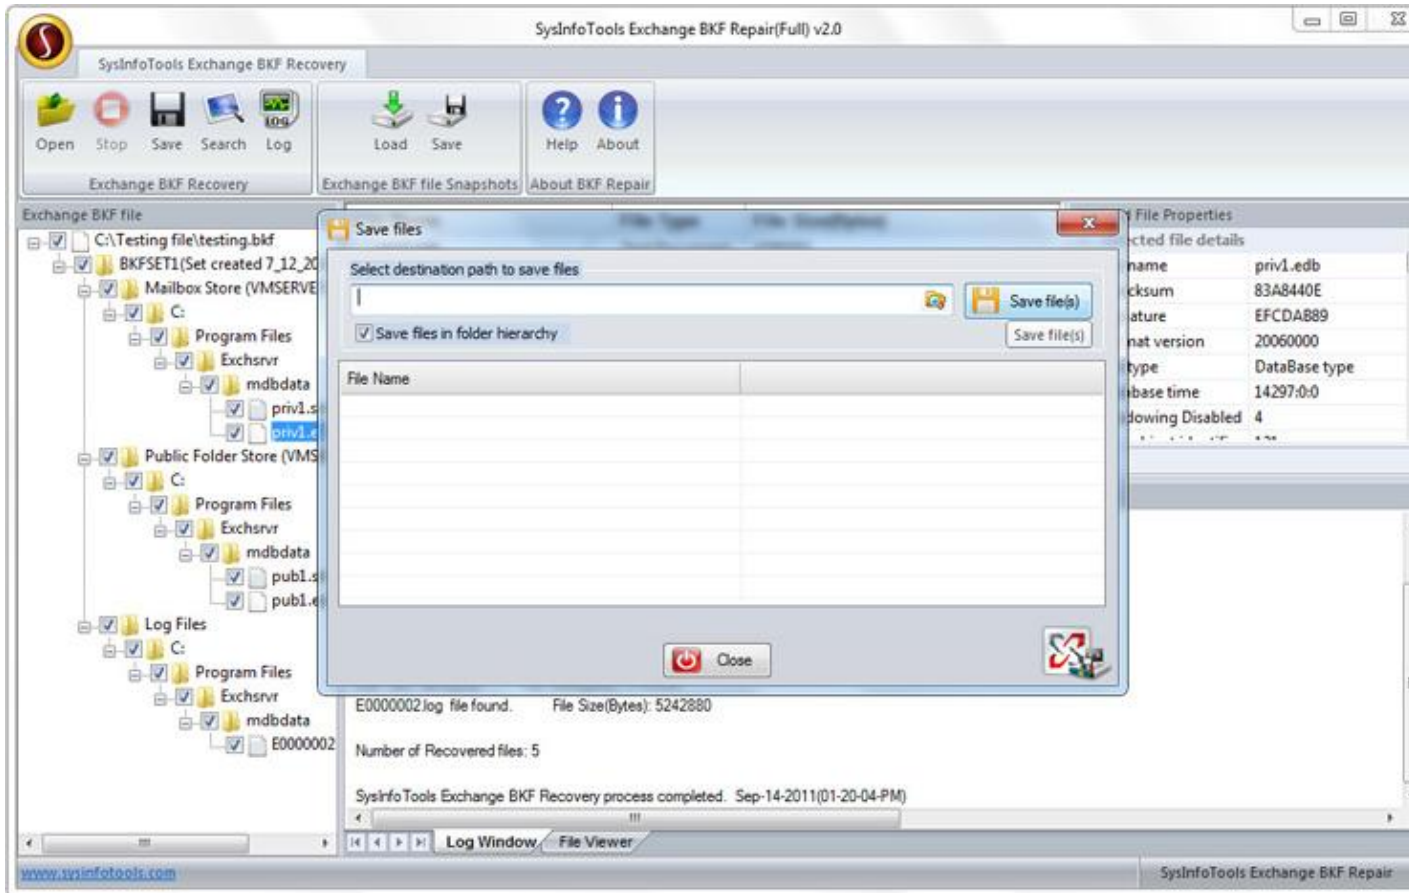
SysInfoTools Exchange BKF Repair(Full) v2.0

SysInfoTools Exchange BKF Recovery

Open Stop Save Search Log
Exchange BKF Recovery

Load Save
Exchange BKF file Snapshots

Help About
About BKF Repair

Exchange BKF file

C:\Testing file\testing.bkf
BKFSET1(Set created 7_12_20
Mailbox Store (VMSERVE
C:
Program Files
Exchsrvr
mdbdata
priv1.s
priv1.e
Public Folder Store (VMS
C:
Program Files
Exchsrvr
mdbdata
pub1.s
pub1.e
Log Files
C:
Program Files
Exchsrvr
mdbdata
E0000002

Save files

Select destination path to save files

Save file(s)

Save files in folder hierarchy

Save file(s)

| File Name | |
|---|---|

Close

File Properties
cted file details

| name | priv1.edb |
|---|---|
| cksum | 83A8440E |
| ature | EFCDAB89 |
| nat version | 20060000 |
| type | DataBase type |
| base time | 14297:0:0 |
| dowing Disabled | 4 |

E0000002.log file found. File Size(Bytes): 5242880

Number of Recovered files: 5

SysInfoTools Exchange BKF Recovery process completed. Sep-14-2011(01-20-04-PM)

Log Window File Viewer

www.sysinfotools.com

SysInfoTools Exchange BKF Repair